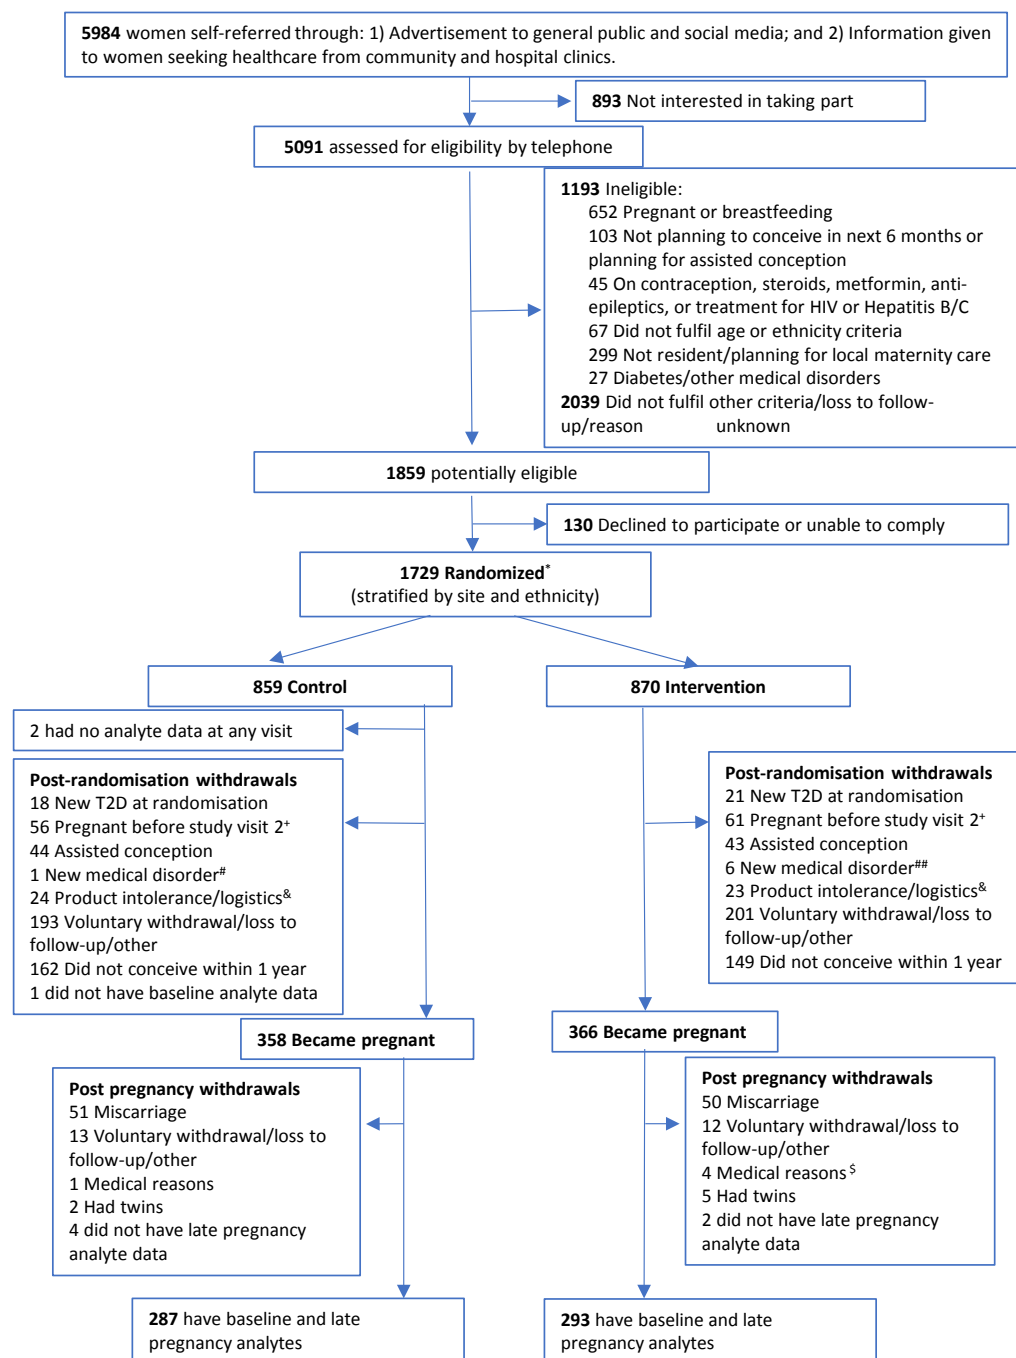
**5984** women self-referred through: 1) Advertisement to general public and social media; and 2) Information given to women seeking healthcare from community and hospital clinics.

**893** Not interested in taking part

**5091** assessed for eligibility by telephone

**1193** Ineligible:
652 Pregnant or breastfeeding
103 Not planning to conceive in next 6 months or planning for assisted conception
45 On contraception, steroids, metformin, anti-epileptics, or treatment for HIV or Hepatitis B/C
67 Did not fulfil age or ethnicity criteria
299 Not resident/planning for local maternity care
27 Diabetes/other medical disorders
**2039** Did not fulfil other criteria/loss to follow-up/reason unknown

**1859** potentially eligible

**130** Declined to participate or unable to comply

**1729 Randomized**$^*$
(stratified by site and ethnicity)

**859 Control**

**870 Intervention**

2 had no analyte data at any visit

**Post-randomisation withdrawals**
18 New T2D at randomisation
56 Pregnant before study visit 2$^+$
44 Assisted conception
1 New medical disorder$^\#$
24 Product intolerance/logistics$^\&$
193 Voluntary withdrawal/loss to follow-up/other
162 Did not conceive within 1 year
1 did not have baseline analyte data

**Post-randomisation withdrawals**
21 New T2D at randomisation
61 Pregnant before study visit 2$^+$
43 Assisted conception
6 New medical disorder$^{\#\#}$
23 Product intolerance/logistics$^\&$
201 Voluntary withdrawal/loss to follow-up/other
149 Did not conceive within 1 year

**358 Became pregnant**

**366 Became pregnant**

**Post pregnancy withdrawals**
51 Miscarriage
13 Voluntary withdrawal/loss to follow-up/other
1 Medical reasons
2 Had twins
4 did not have late pregnancy analyte data

**Post pregnancy withdrawals**
50 Miscarriage
12 Voluntary withdrawal/loss to follow-up/other
4 Medical reasons$^\$$
5 Had twins
2 did not have late pregnancy analyte data

**287** have baseline and late pregnancy analytes

**293** have baseline and late pregnancy analytes